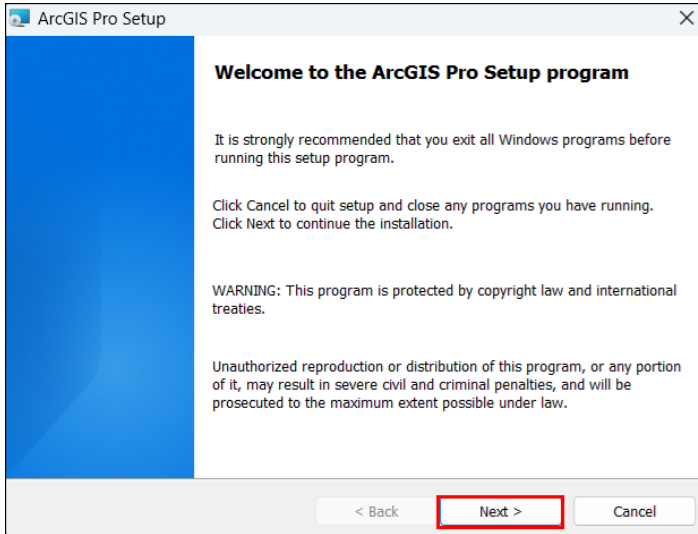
ArcGIS Pro Setup

×

Welcome to the ArcGIS Pro Setup program

It is strongly recommended that you exit all Windows programs before running this setup program.

Click Cancel to quit setup and close any programs you have running. Click Next to continue the installation.

WARNING: This program is protected by copyright law and international treaties.

Unauthorized reproduction or distribution of this program, or any portion of it, may result in severe civil and criminal penalties, and will be prosecuted to the maximum extent possible under law.

< Back

Next >

Cancel